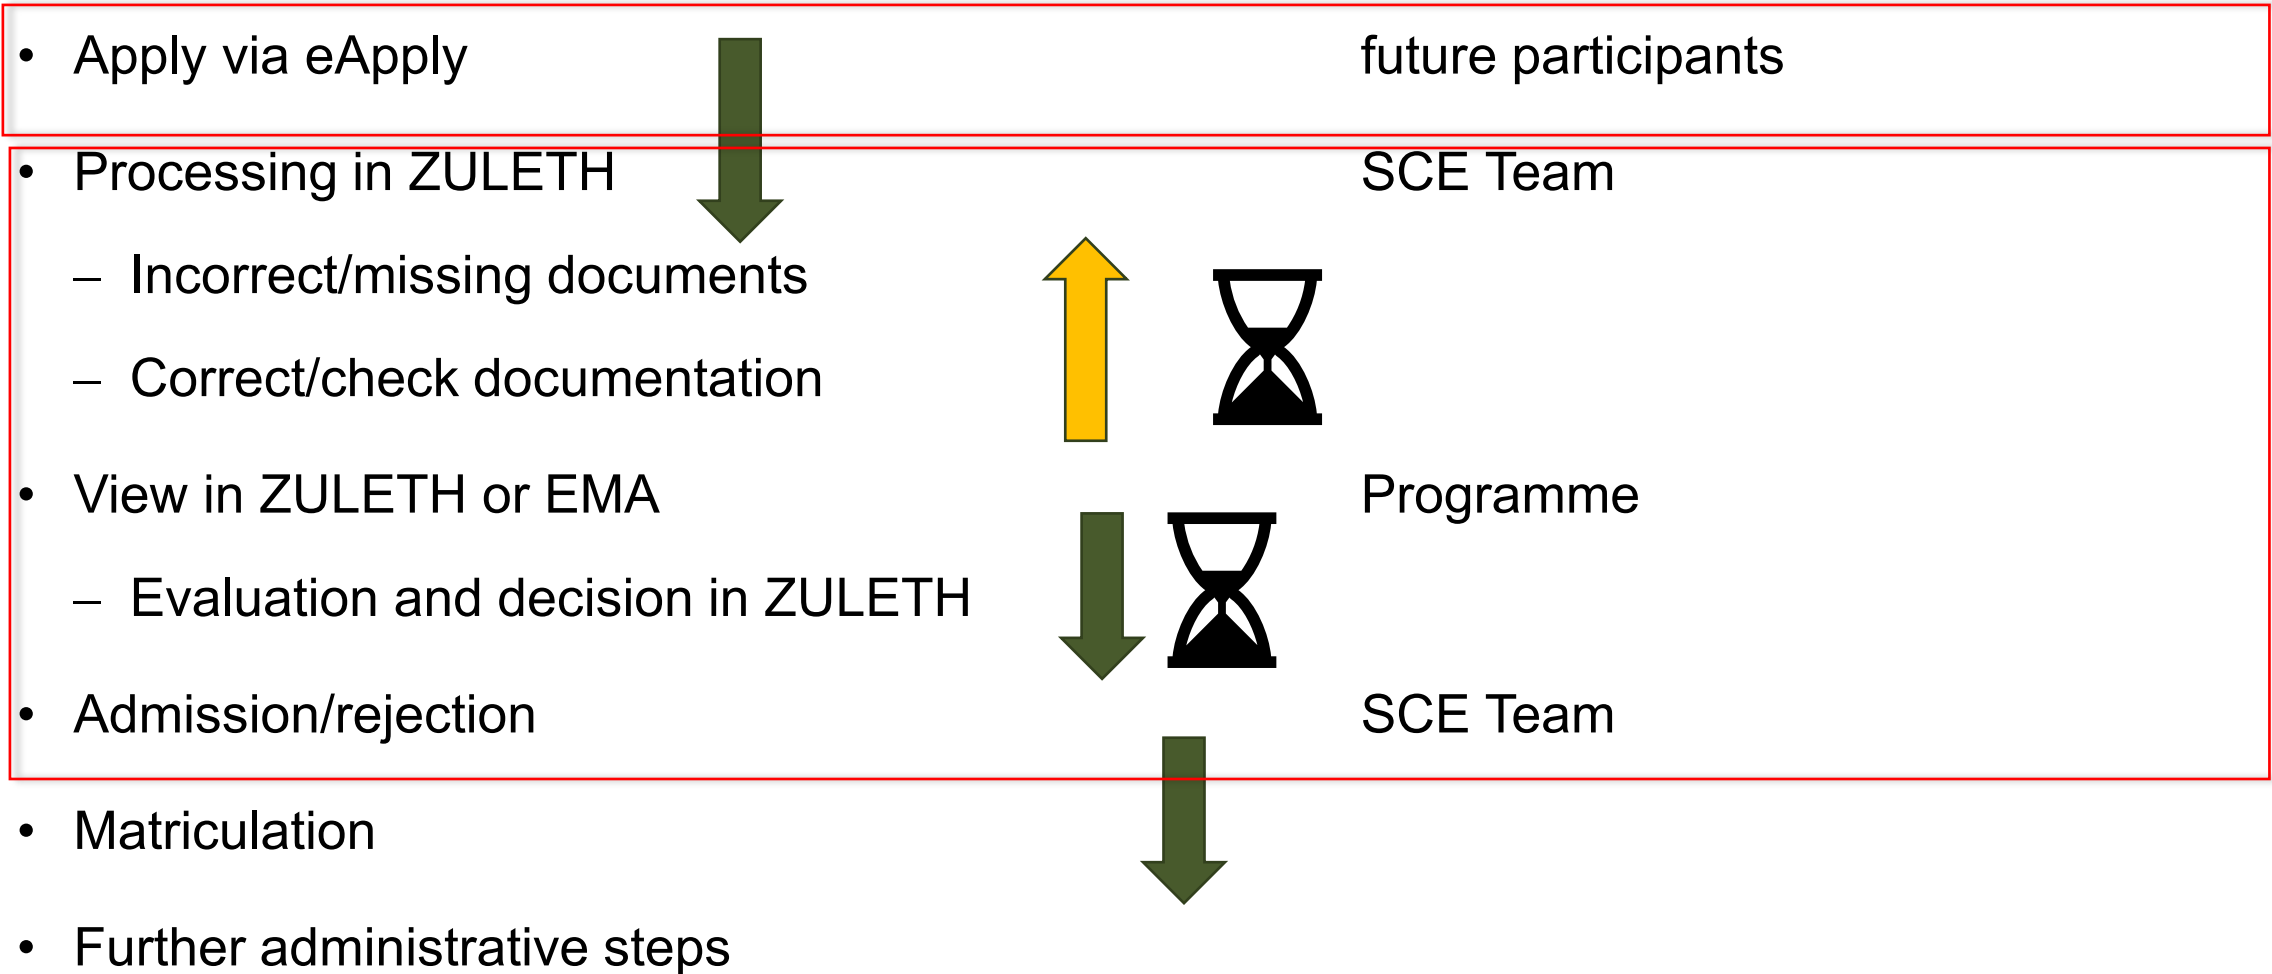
- Apply via eApply future participants
- Processing in ZULETH SCE Team
  – Incorrect/missing documents
  – Correct/check documentation
- View in ZULETH or EMA Programme
  – Evaluation and decision in ZULETH
- Admission/rejection SCE Team
- Matriculation
- Further administrative steps